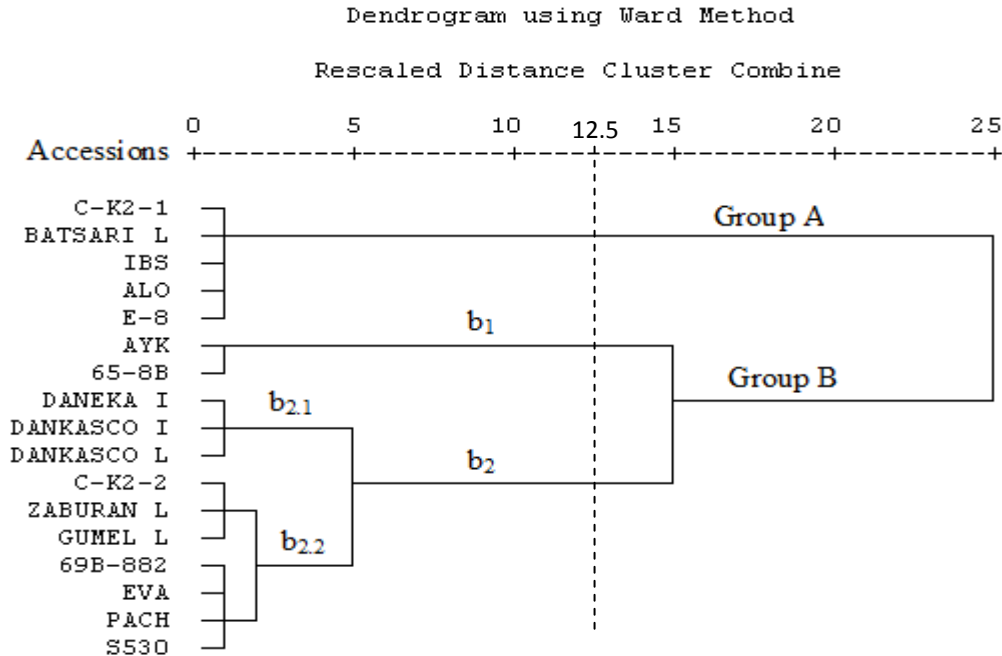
Dendrogram using Ward Method

Rescaled Distance Cluster Combine

0 5 10 12.5 15 20 25

Accessions +---------+---------+---------+---------+---------+

C-K2-1
BATSARI L
IBS
ALO
E-8
AYK
65-8B
DANEKA I
DANKASCO I
DANKASCO L
C-K2-2
ZABURAN L
GUMEL L
69B-882
EVA
PACH
S530

Group A

$b_1$

Group B

$b_{2.1}$

$b_2$

$b_{2.2}$